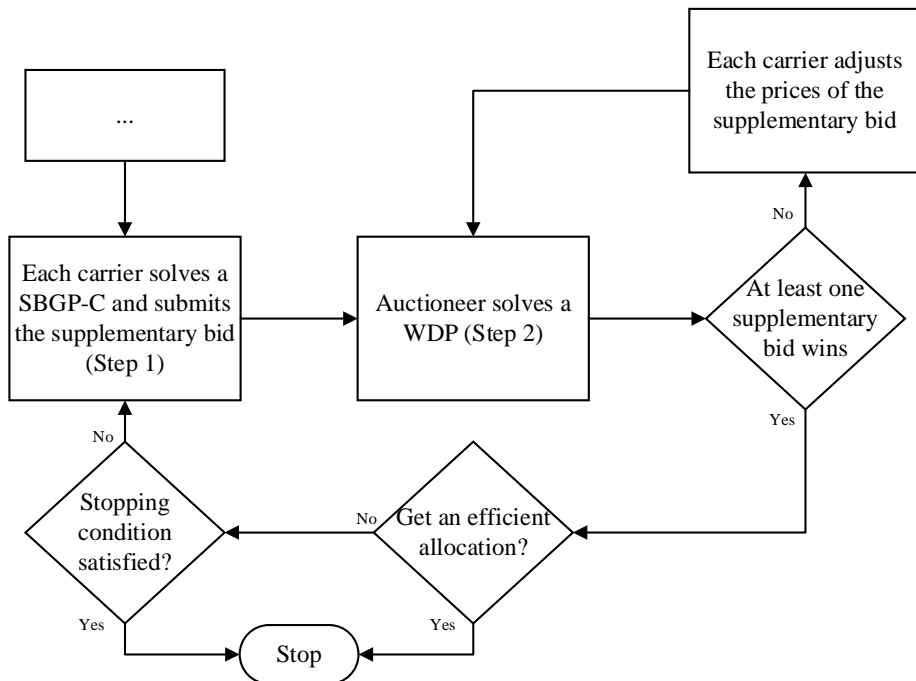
...

Each carrier solves a SBGP-C and submits the supplementary bid (Step 1)

Auctioneer solves a WDP (Step 2)

Each carrier adjusts the prices of the supplementary bid

No

At least one supplementary bid wins

Yes

No

Get an efficient allocation?

No

Stopping condition satisfied?

Yes

Yes

Stop